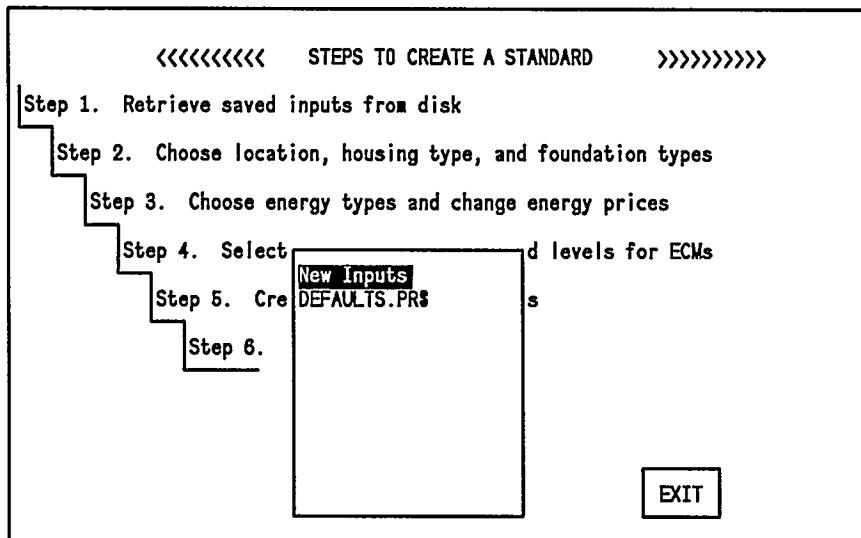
<<<<<<<<<< STEPS TO CREATE A STANDARD >>>>>>>>>>

Step 1. Retrieve saved inputs from disk

Step 2. Choose location, housing type, and foundation types

Step 3. Choose energy types and change energy prices

Step 4. Select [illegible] d levels for ECMs

Step 5. Cre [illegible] s

Step 6.

New Inputs
DEFAULTS.PRS

EXIT